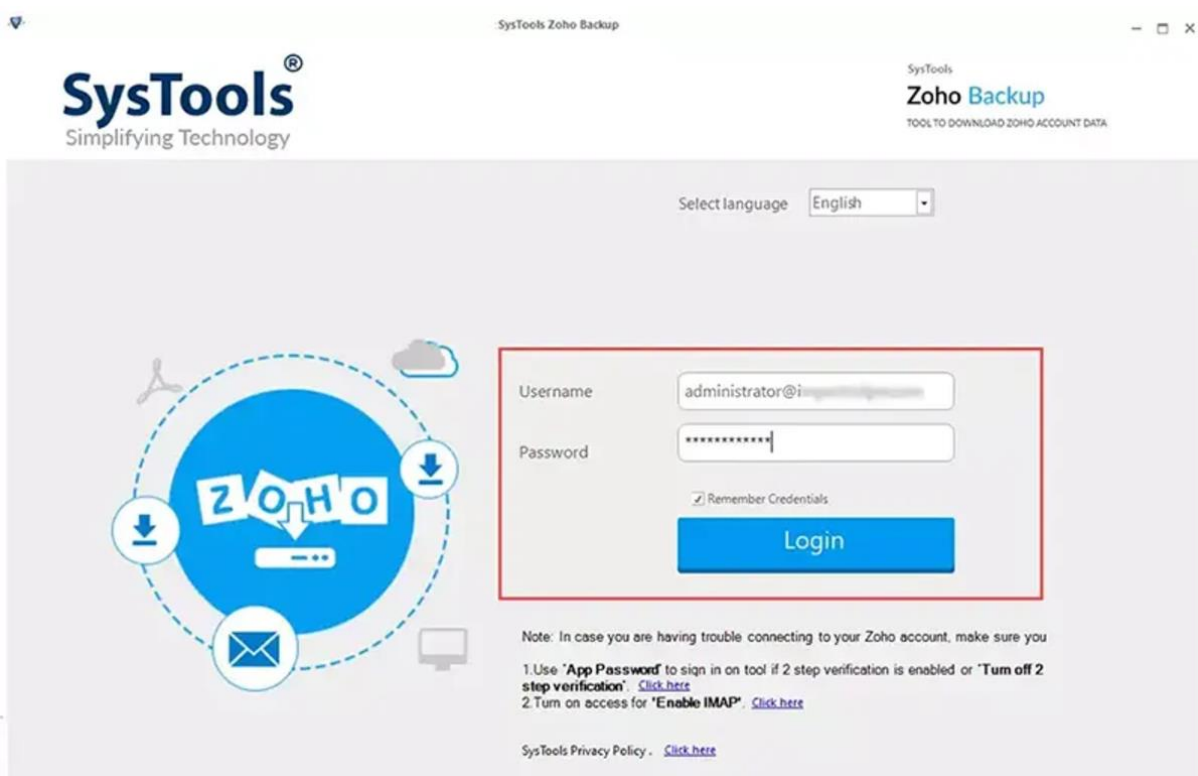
SysTools Zoho Backup

SysTools®
Simplifying Technology

SysTools
Zoho Backup
TOOL TO DOWNLOAD ZOHO ACCOUNT DATA

Select language English

ZOHO

Username administrator@i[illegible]
Password ************

Remember Credentials

Login

Note: In case you are having trouble connecting to your Zoho account, make sure you

1.Use "App Password" to sign in on tool if 2 step verification is enabled or "Turn off 2 step verification". Click here
2.Turn on access for "Enable IMAP". Click here

SysTools Privacy Policy . Click here